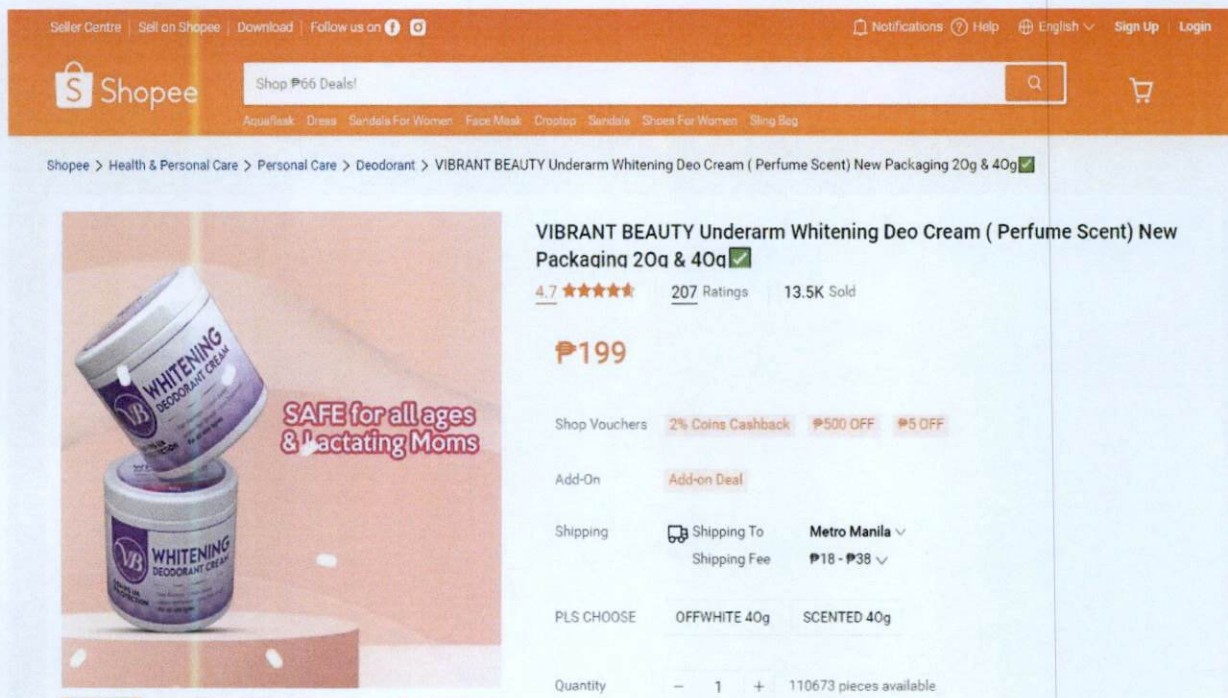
Seller Centre | Sell on Shopee | Download | Follow us on

Notifications Help English Sign Up | Login

Shopee

Shop ₱66 Deals!

Aquaflask Dress Sandals For Women Face Mask Croptop Sandals Shoes For Women Sling Bag

Shopee > Health & Personal Care > Personal Care > Deodorant > VIBRANT BEAUTY Underarm Whitening Deo Cream ( Perfume Scent) New Packaging 20g & 40g✅

VB WHITENING DEODORANT CREAM

SAFE for all ages & Lactating Moms

VB WHITENING DEODORANT CREAM

VIBRANT BEAUTY Underarm Whitening Deo Cream ( Perfume Scent) New Packaging 20g & 40g✅

4.7 ★★★★★ 207 Ratings 13.5K Sold

₱199

Shop Vouchers 2% Coins Cashback ₱500 OFF ₱5 OFF

Add-On Add-on Deal

Shipping Shipping To Metro Manila
Shipping Fee ₱18 - ₱38

PLS CHOOSE OFFWHITE 40g SCENTED 40g

Quantity − 1 + 110673 pieces available